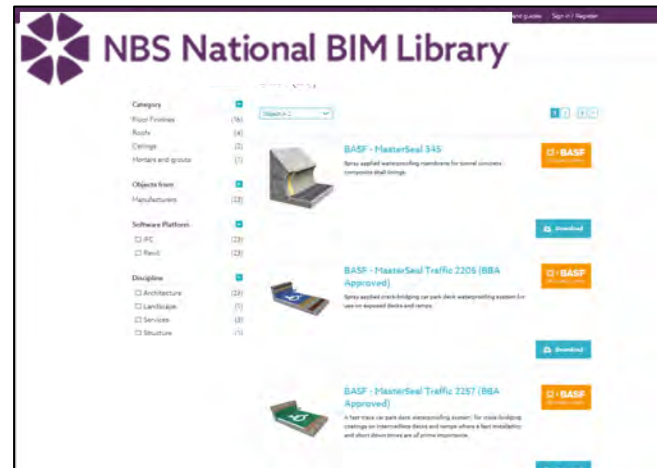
NBS National BIM Library

and guides | Sign in / Register

Category
Floor Finishes (16)
Roofs (4)
Ceilings (2)
Mortars and grouts (1)

Objects from
Manufacturers (23)

Software Platform
☐ IFC (23)
☐ Revit (23)

Discipline
☐ Architecture (23)
☐ Landscape (1)
☐ Services (3)
☐ Structure (1)

Object A-Z

1 2 3 »

BASF - MasterSeal 345

Spray applied waterproofing membrane for tunnel concrete composite shell linings.

BASF

Download

BASF - MasterSeal Traffic 2205 (BBA Approved)

Spray applied crack-bridging car park deck waterproofing system for use on exposed decks and ramps.

BASF

Download

BASF - MasterSeal Traffic 2257 (BBA Approved)

A fast trace car park deck waterproofing system, for crack-bridging coatings on intermediate decks and ramps where a fast installation and short down times are of prime importance.

BASF